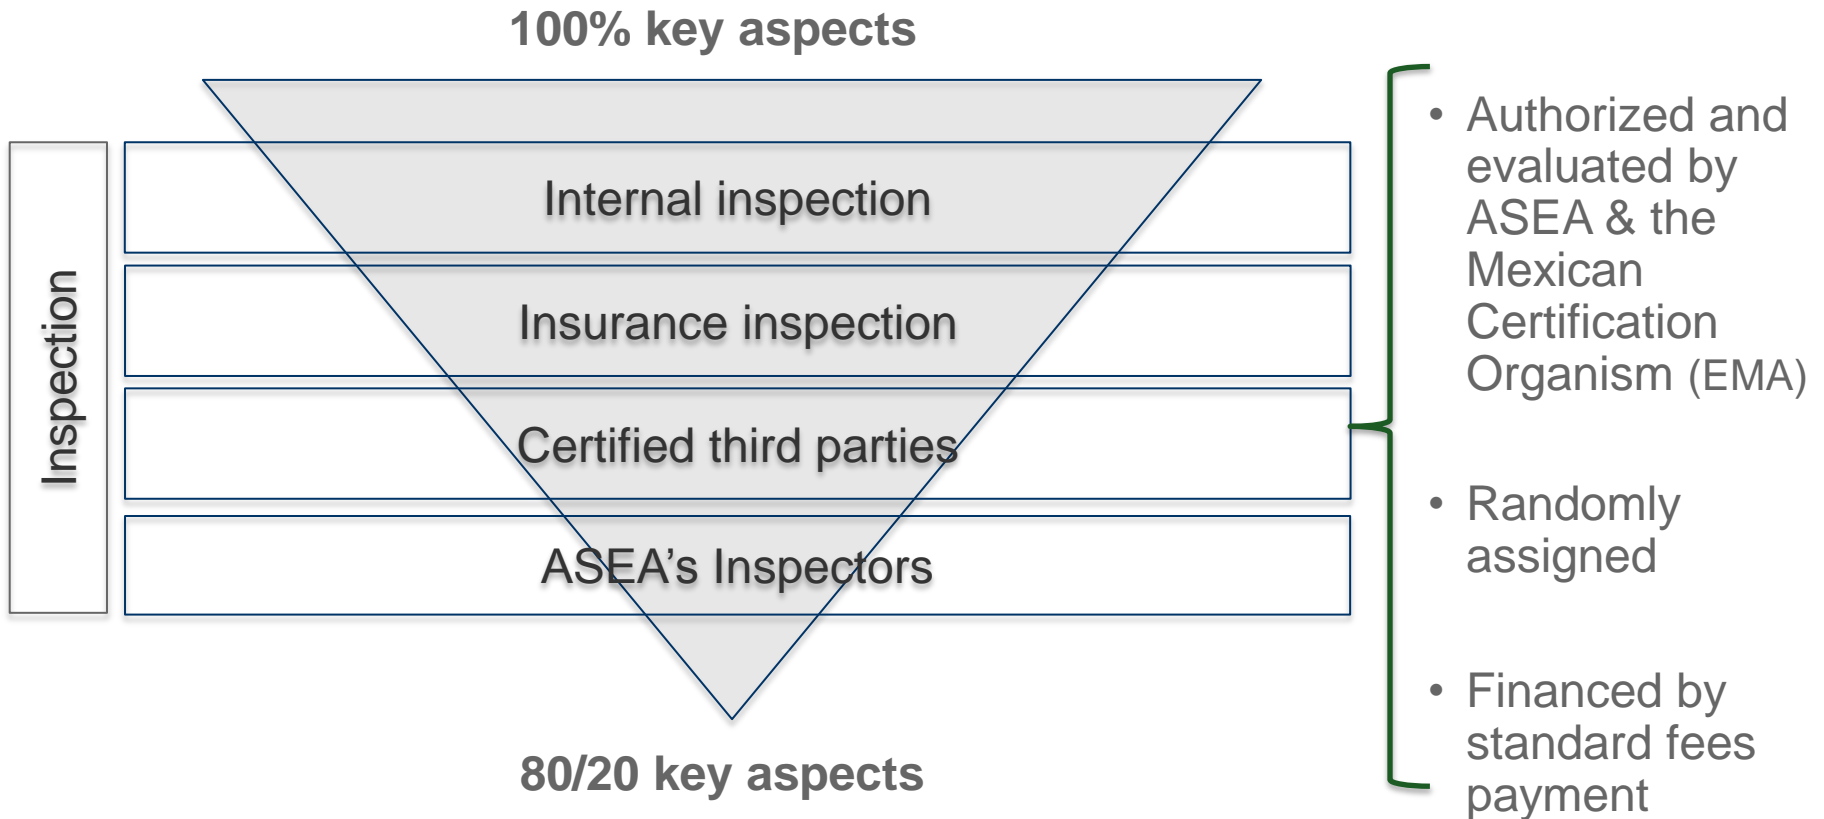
100% key aspects

Inspection

Internal inspection

Insurance inspection

Certified third parties

ASEA's Inspectors

80/20 key aspects

• Authorized and evaluated by ASEA & the Mexican Certification Organism (EMA)

• Randomly assigned

• Financed by standard fees payment